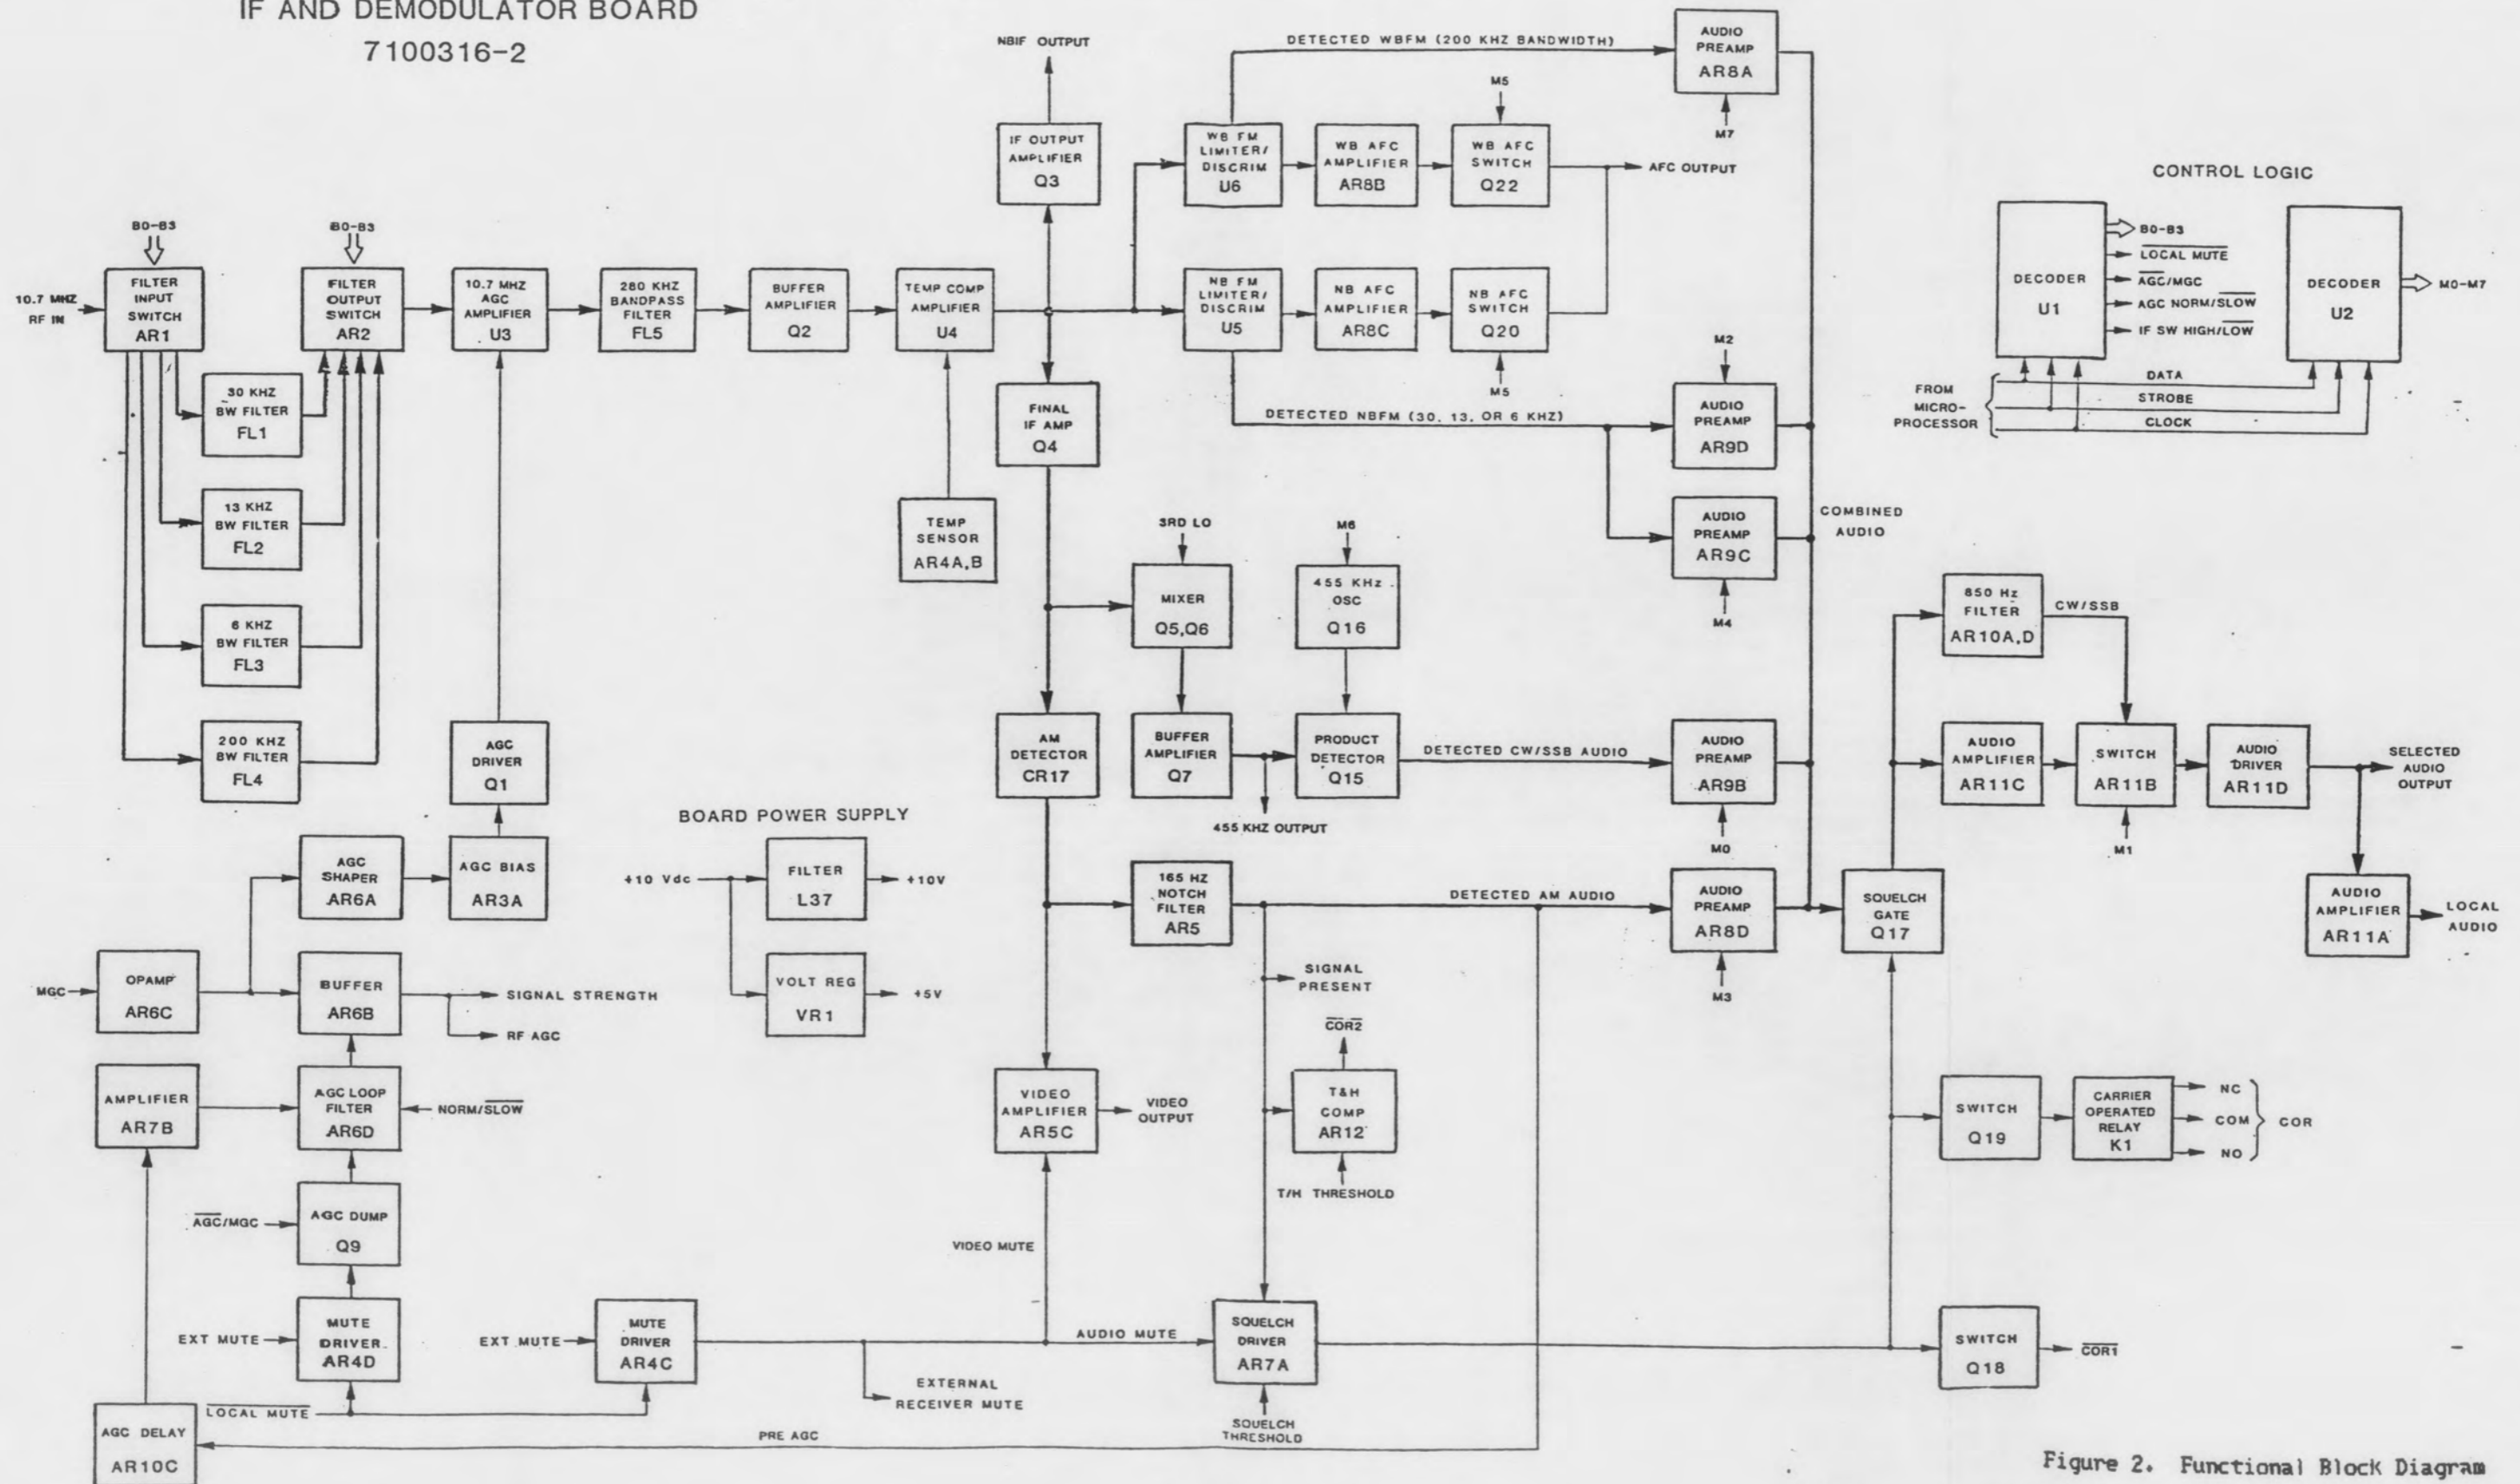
IF AND DEMODULATOR BOARD
7100316-2

NBIF OUTPUT

DETECTED WBFM (200 KHZ BANDWIDTH)

AUDIO PREAMP AR8A

M5

M7

IF OUTPUT AMPLIFIER Q3

WB FM LIMITER/ DISCRIM U6

WB AFC AMPLIFIER AR8B

WB AFC SWITCH Q22

AFC OUTPUT

CONTROL LOGIC

B0-B3

B0-B3

10.7 MHZ RF IN

FILTER INPUT SWITCH AR1

FILTER OUTPUT SWITCH AR2

10.7 MHZ AGC AMPLIFIER U3

280 KHZ BANDPASS FILTER FL5

BUFFER AMPLIFIER Q2

TEMP COMP AMPLIFIER U4

NB FM LIMITER/ DISCRIM U5

NB AFC AMPLIFIER AR8C

NB AFC SWITCH Q20

DECODER U1

B0-B3
$\overline{\text{LOCAL MUTE}}$
$\overline{\text{AGC}}$/MGC
AGC NORM/$\overline{\text{SLOW}}$
IF SW HIGH/$\overline{\text{LOW}}$

DECODER U2

M0-M7

30 KHZ BW FILTER FL1

M2

M5

FINAL IF AMP Q4

DETECTED NBFM (30, 13, OR 6 KHZ)

AUDIO PREAMP AR9D

FROM MICRO-PROCESSOR

DATA
STROBE
CLOCK

13 KHZ BW FILTER FL2

TEMP SENSOR AR4A,B

3RD LO

M6

AUDIO PREAMP AR9C

COMBINED AUDIO

6 KHZ BW FILTER FL3

MIXER Q5,Q6

455 KHz OSC Q16

M4

850 Hz FILTER AR10A,D

CW/SSB

200 KHZ BW FILTER FL4

AGC DRIVER Q1

AM DETECTOR CR17

BUFFER AMPLIFIER Q7

PRODUCT DETECTOR Q15

DETECTED CW/SSB AUDIO

AUDIO PREAMP AR9B

AUDIO AMPLIFIER AR11C

SWITCH AR11B

AUDIO DRIVER AR11D

SELECTED AUDIO OUTPUT

BOARD POWER SUPPLY

455 KHZ OUTPUT

M0

M1

AGC SHAPER AR6A

AGC BIAS AR3A

+10 Vdc

FILTER L37

+10V

165 HZ NOTCH FILTER AR5

DETECTED AM AUDIO

AUDIO PREAMP AR8D

SQUELCH GATE Q17

AUDIO AMPLIFIER AR11A

LOCAL AUDIO

MGC

OPAMP AR6C

BUFFER AR6B

SIGNAL STRENGTH

VOLT REG VR1

+5V

SIGNAL PRESENT

M3

RF AGC

$\overline{\text{COR2}}$

AMPLIFIER AR7B

AGC LOOP FILTER AR6D

NORM/$\overline{\text{SLOW}}$

VIDEO AMPLIFIER AR5C

VIDEO OUTPUT

T&H COMP AR12

SWITCH Q19

CARRIER OPERATED RELAY K1

NC
COM
NO

COR

T/H THRESHOLD

$\overline{\text{AGC}}$/MGC

AGC DUMP Q9

VIDEO MUTE

EXT MUTE

MUTE DRIVER AR4D

EXT MUTE

MUTE DRIVER AR4C

AUDIO MUTE

SQUELCH DRIVER AR7A

SWITCH Q18

$\overline{\text{COR1}}$

$\overline{\text{LOCAL MUTE}}$

EXTERNAL RECEIVER MUTE

AGC DELAY AR10C

PRE AGC

SQUELCH THRESHOLD

Figure 2. Functional Block Diagram